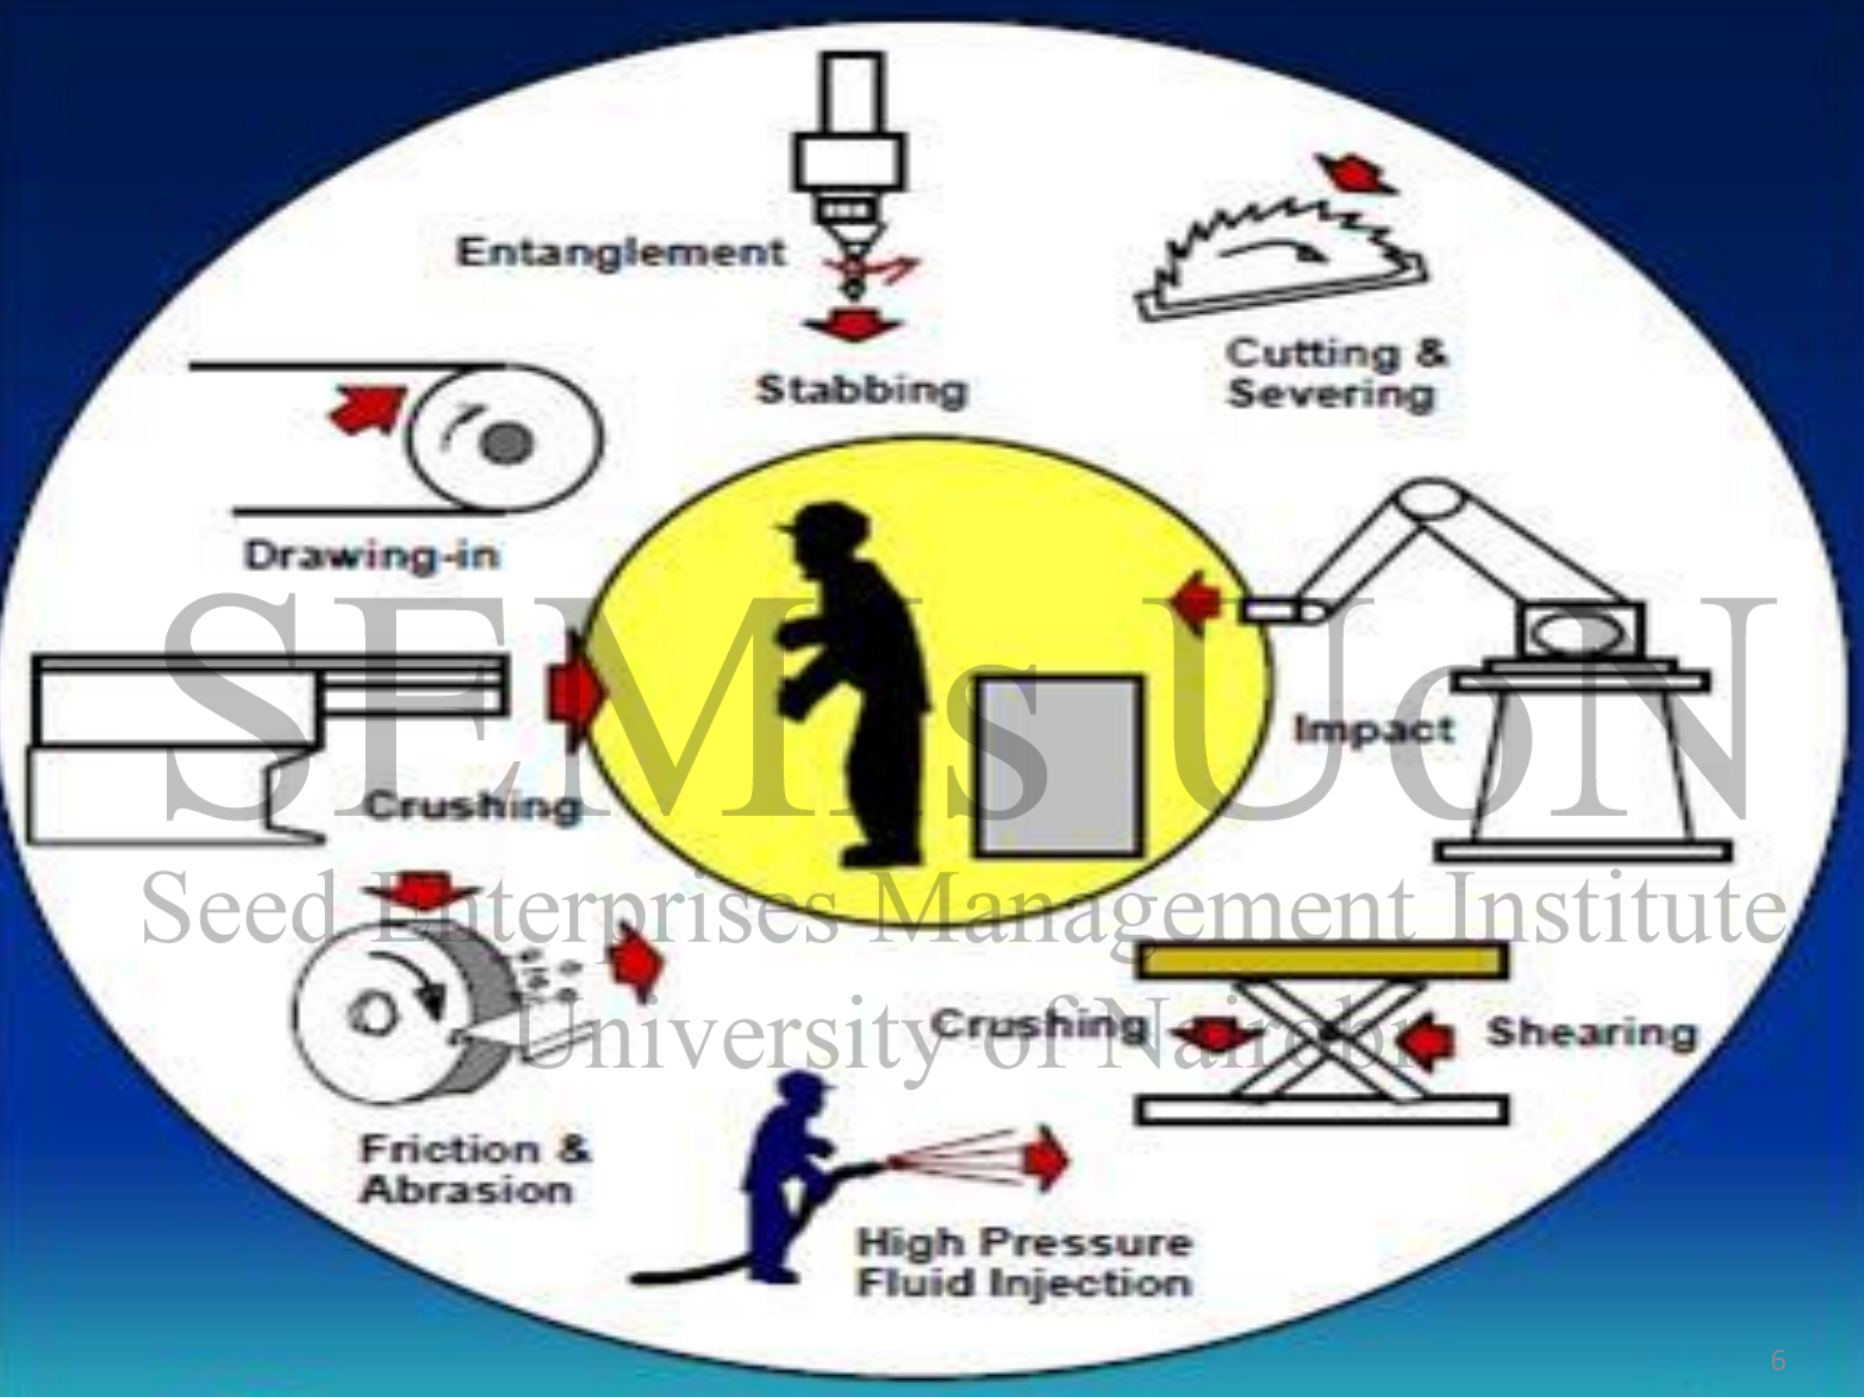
Entanglement

Stabbing

Cutting & Severing

Drawing-in

Impact

Crushing

Crushing

Shearing

Friction & Abrasion

High Pressure Fluid Injection

SEMIs UoN

Seed Enterprises Management Institute

University of Nairobi

6